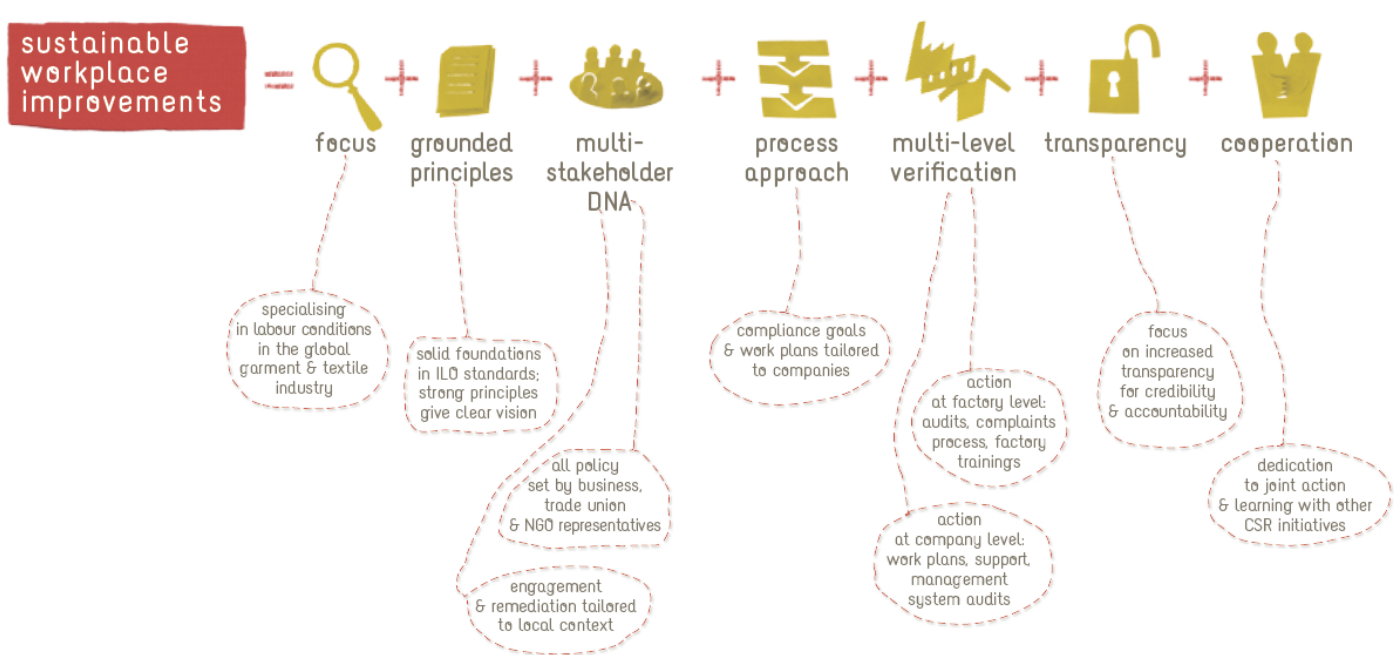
sustainable workplace improvements = focus + grounded principles + multi-stakeholder DNA + process approach + multi-level verification + transparency + cooperation

specialising in labour conditions in the global garment & textile industry

solid foundations in ILO standards; strong principles give clear vision

all policy set by business, trade union & NGO representatives

engagement & remediation tailored to local context

compliance goals & work plans tailored to companies

action at factory level: audits, complaints process, factory trainings

action at company level: work plans, support, management system audits

focus on increased transparency for credibility & accountability

dedication to joint action & learning with other CSR initiatives